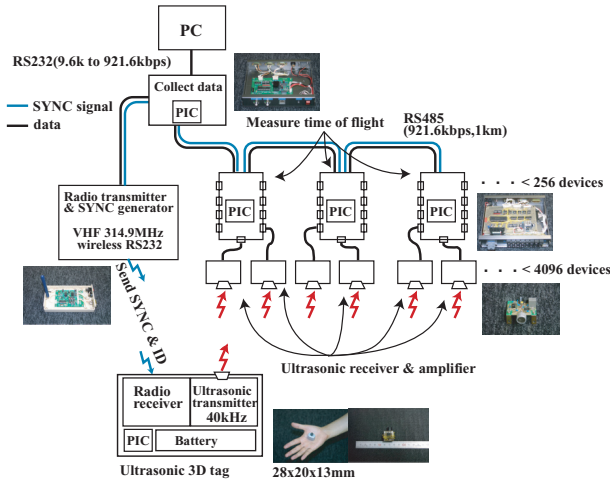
PC

RS232(9.6k to 921.6kbps)

Collect data

PIC

SYNC signal

data

Measure time of flight

RS485
(921.6kbps,1km)

Radio transmitter
& SYNC generator

VHF 314.9MHz
wireless RS232

PIC

PIC

PIC

. . . < 256 devices

. . . < 4096 devices

Send SYNC & ID

Ultrasonic receiver & amplifier

Radio receiver

Ultrasonic transmitter
40kHz

PIC

Battery

Ultrasonic 3D tag

28x20x13mm